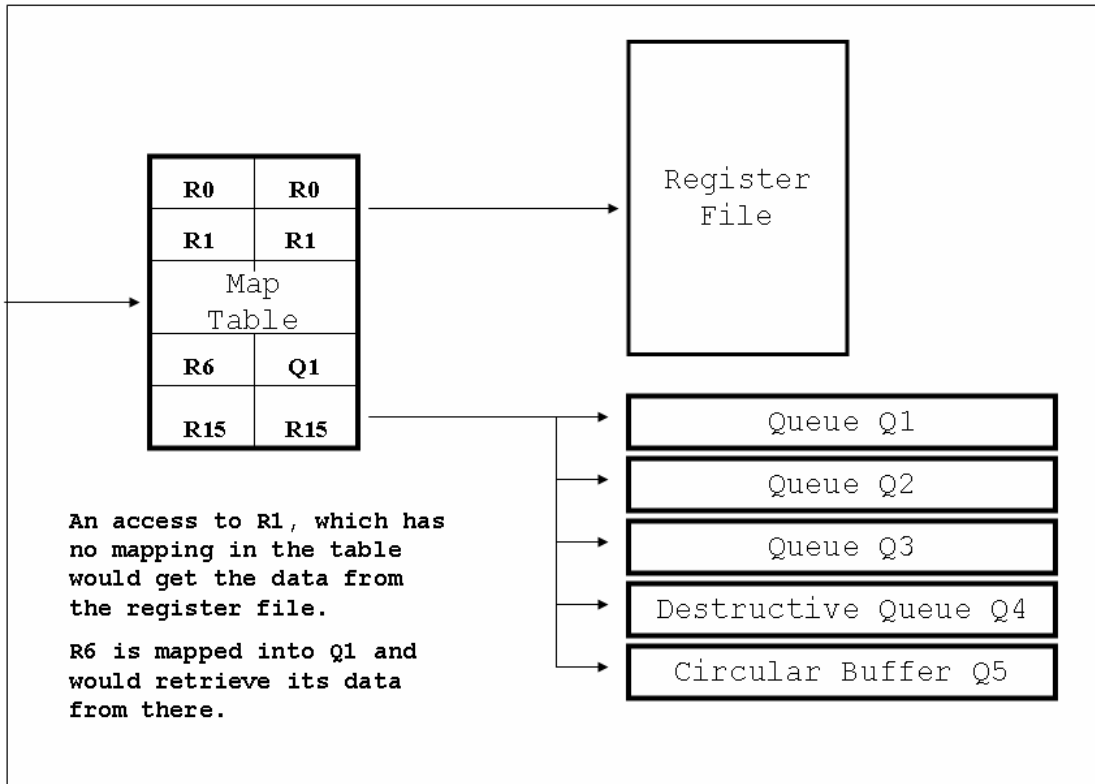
| R0 | R0 |
|---|---|
| R1 | R1 |
| Map Table | |
| R6 | Q1 |
| R15 | R15 |

Register File

Queue Q1

Queue Q2

Queue Q3

Destructive Queue Q4

Circular Buffer Q5

An access to R1, which has no mapping in the table would get the data from the register file.

R6 is mapped into Q1 and would retrieve its data from there.